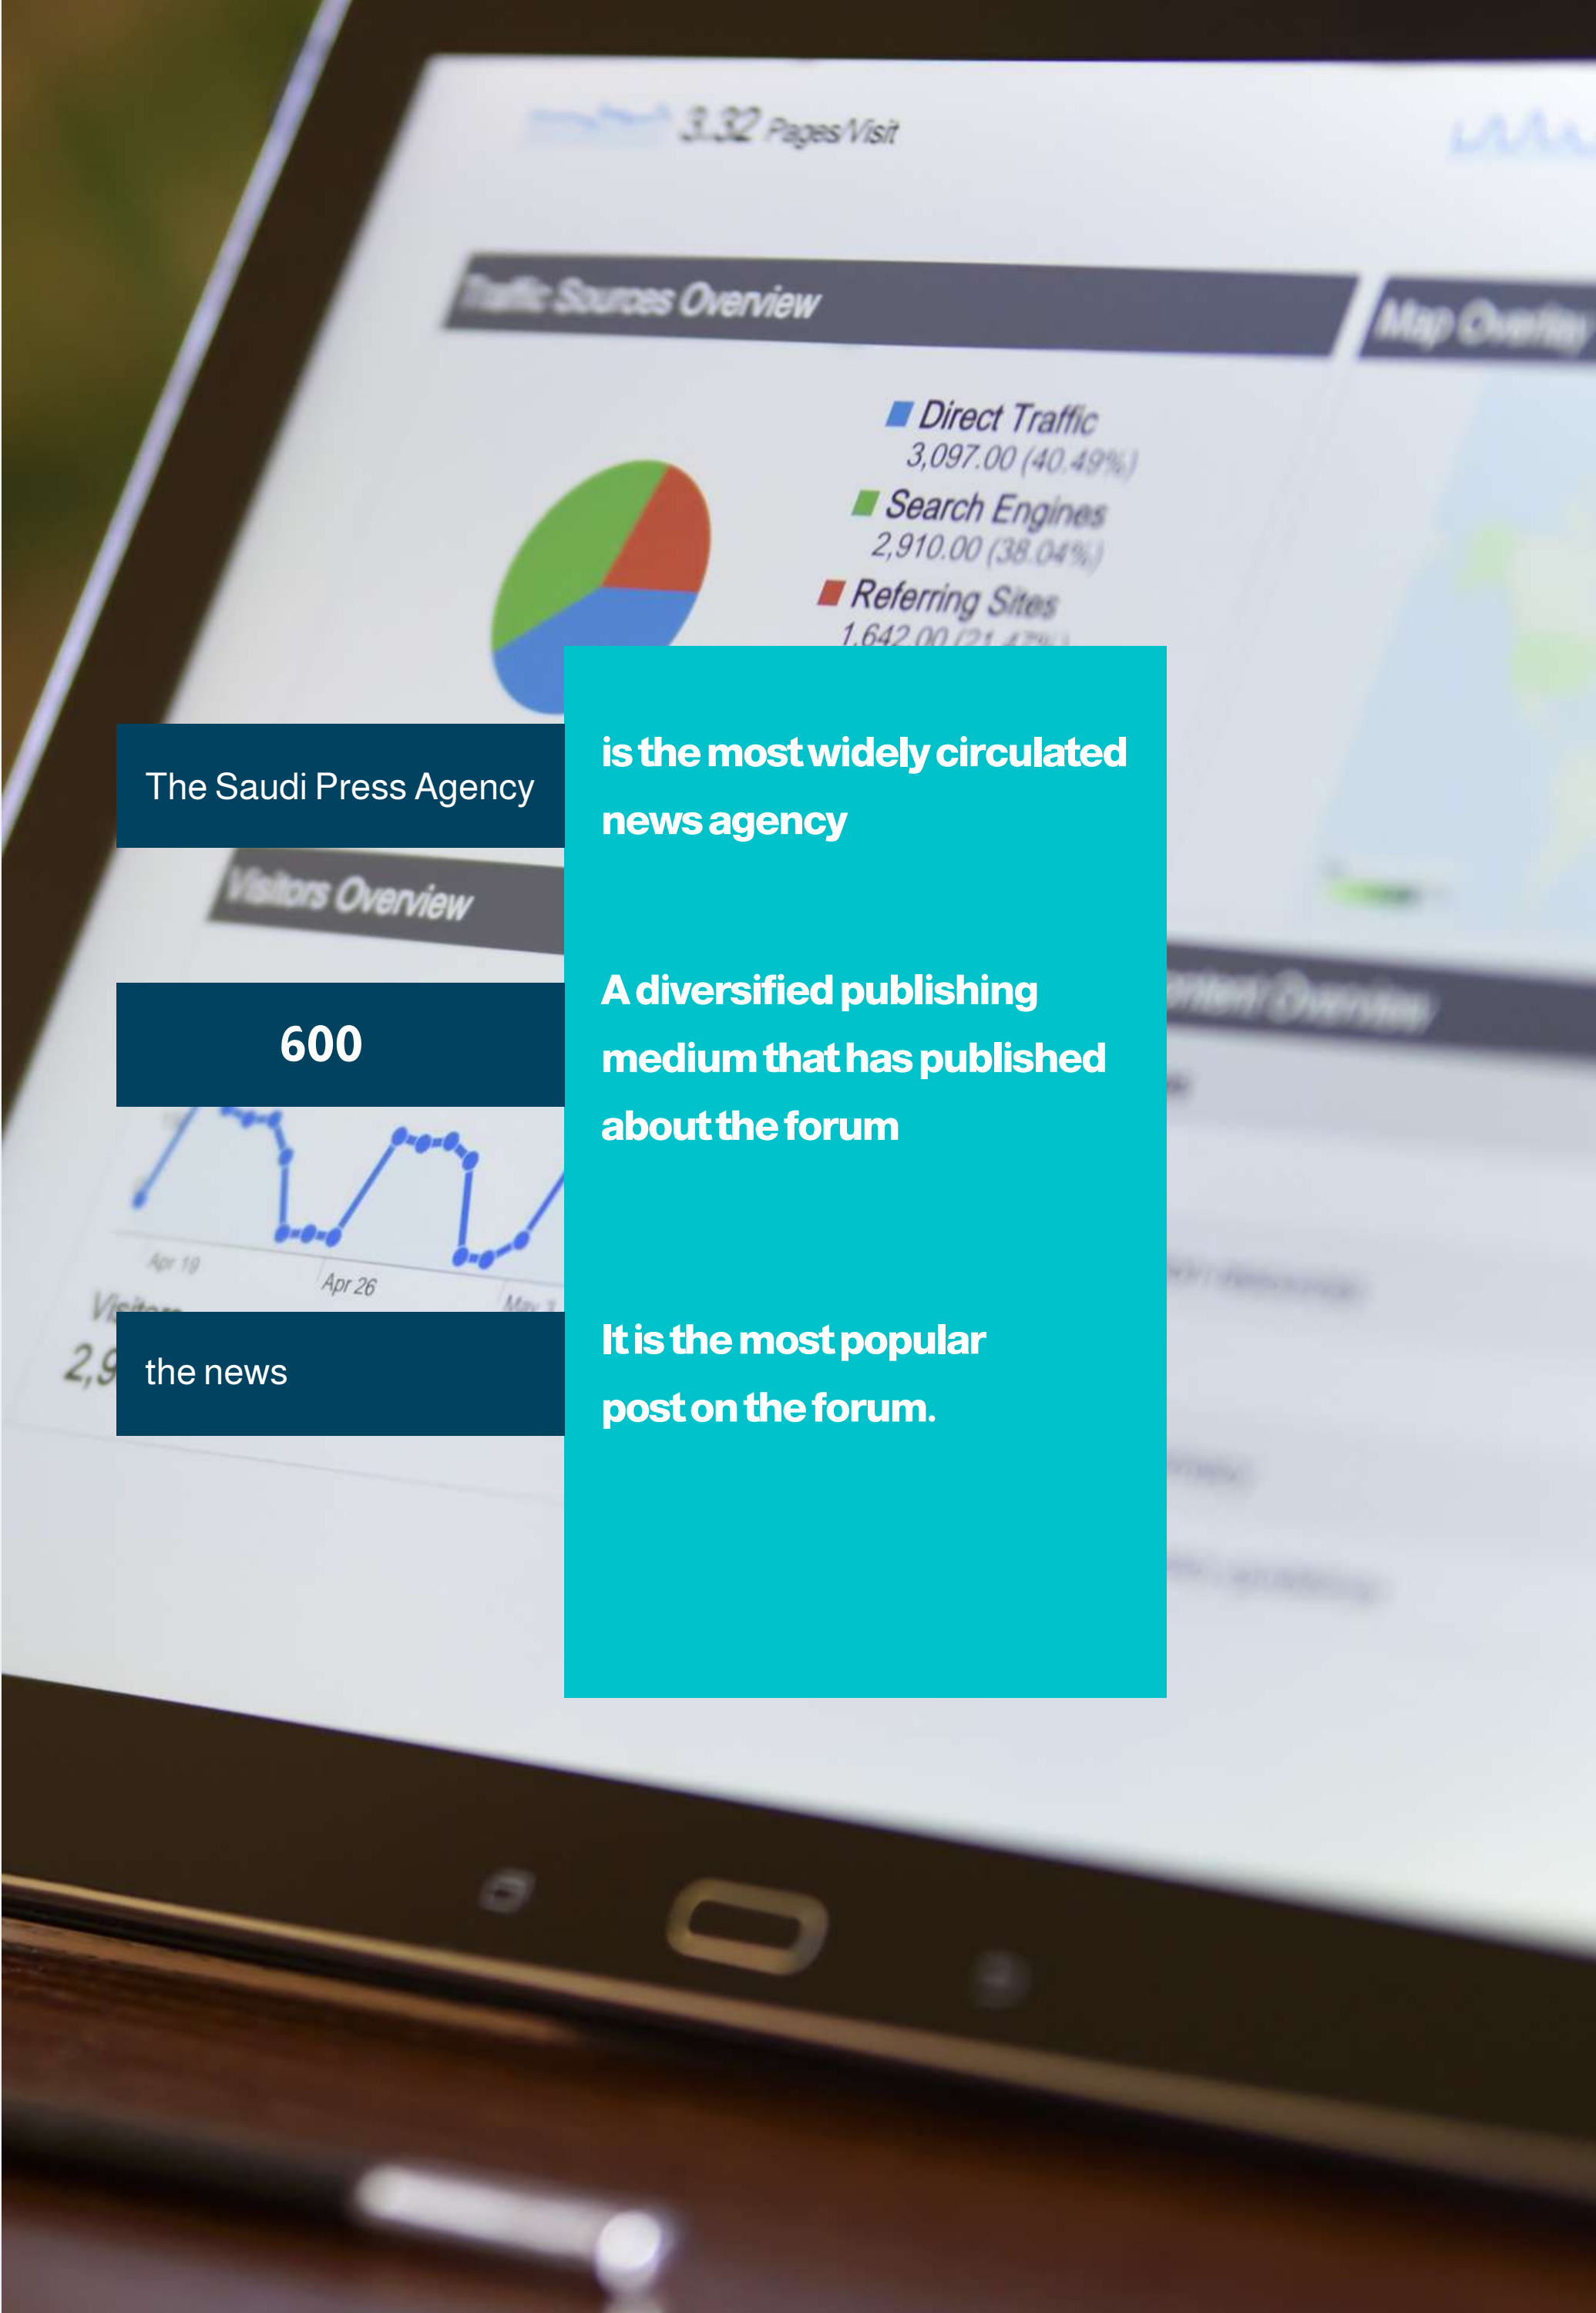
3.32 Pages/Visit

Traffic Sources Overview

Map Overlay

Direct Traffic
3,097.00 (40.49%)

Search Engines
2,910.00 (38.04%)

Referring Sites
1,642.00 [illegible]

The Saudi Press Agency

is the most widely circulated news agency

Visitors Overview

600

A diversified publishing medium that has published about the forum

Apr 19
Apr 26
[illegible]

Visitors
2,9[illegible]

the news

It is the most popular post on the forum.